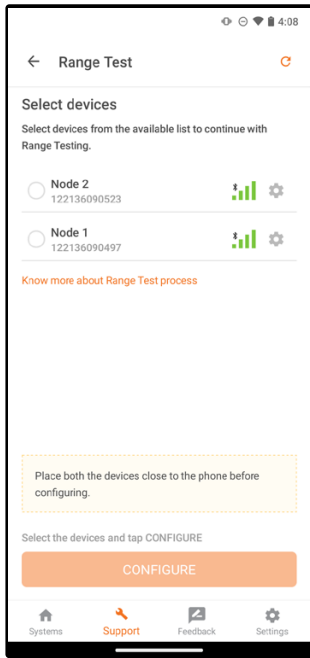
4:08

Range Test

Select devices

Select devices from the available list to continue with Range Testing.

Node 2
122136090523

Node 1
122136090497

Know more about Range Test process

Place both the devices close to the phone before configuring.

Select the devices and tap CONFIGURE

CONFIGURE

Systems Support Feedback Settings